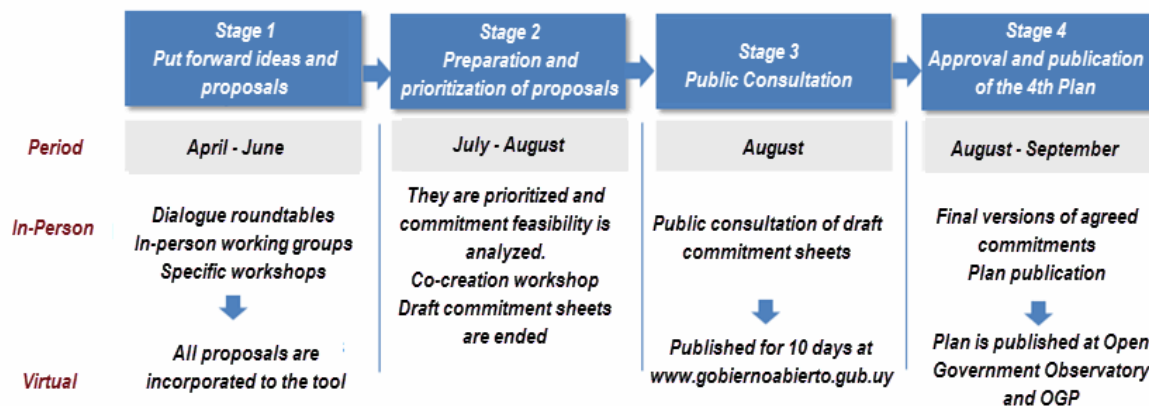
Stage 1
Put forward ideas and proposals

Stage 2
Preparation and prioritization of proposals

Stage 3
Public Consultation

Stage 4
Approval and publication of the 4th Plan

Period

April - June

July - August

August

August - September

In-Person

Dialogue roundtables
In-person working groups
Specific workshops

They are prioritized and commitment feasibility is analyzed.
Co-creation workshop
Draft commitment sheets are ended

Public consultation of draft commitment sheets

Final versions of agreed commitments
Plan publication

Virtual

All proposals are incorporated to the tool

Published for 10 days at www.gobiernoabierto.gub.uy

Plan is published at Open Government Observatory and OGP